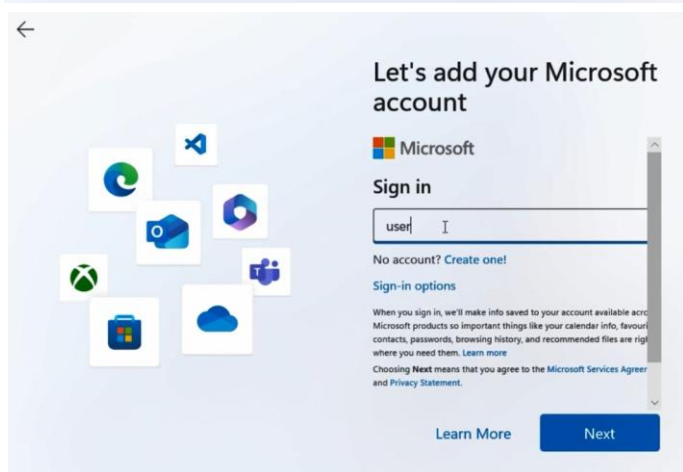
←

Let's add your Microsoft account

Microsoft

Sign in

user

No account? Create one!

Sign-in options

When you sign in, we'll make info saved to your account available acro Microsoft products so important things like your calendar info, favouri contacts, passwords, browsing history, and recommended files are righ where you need them. Learn more

Choosing Next means that you agree to the Microsoft Services Agree and Privacy Statement.

Learn More

Next